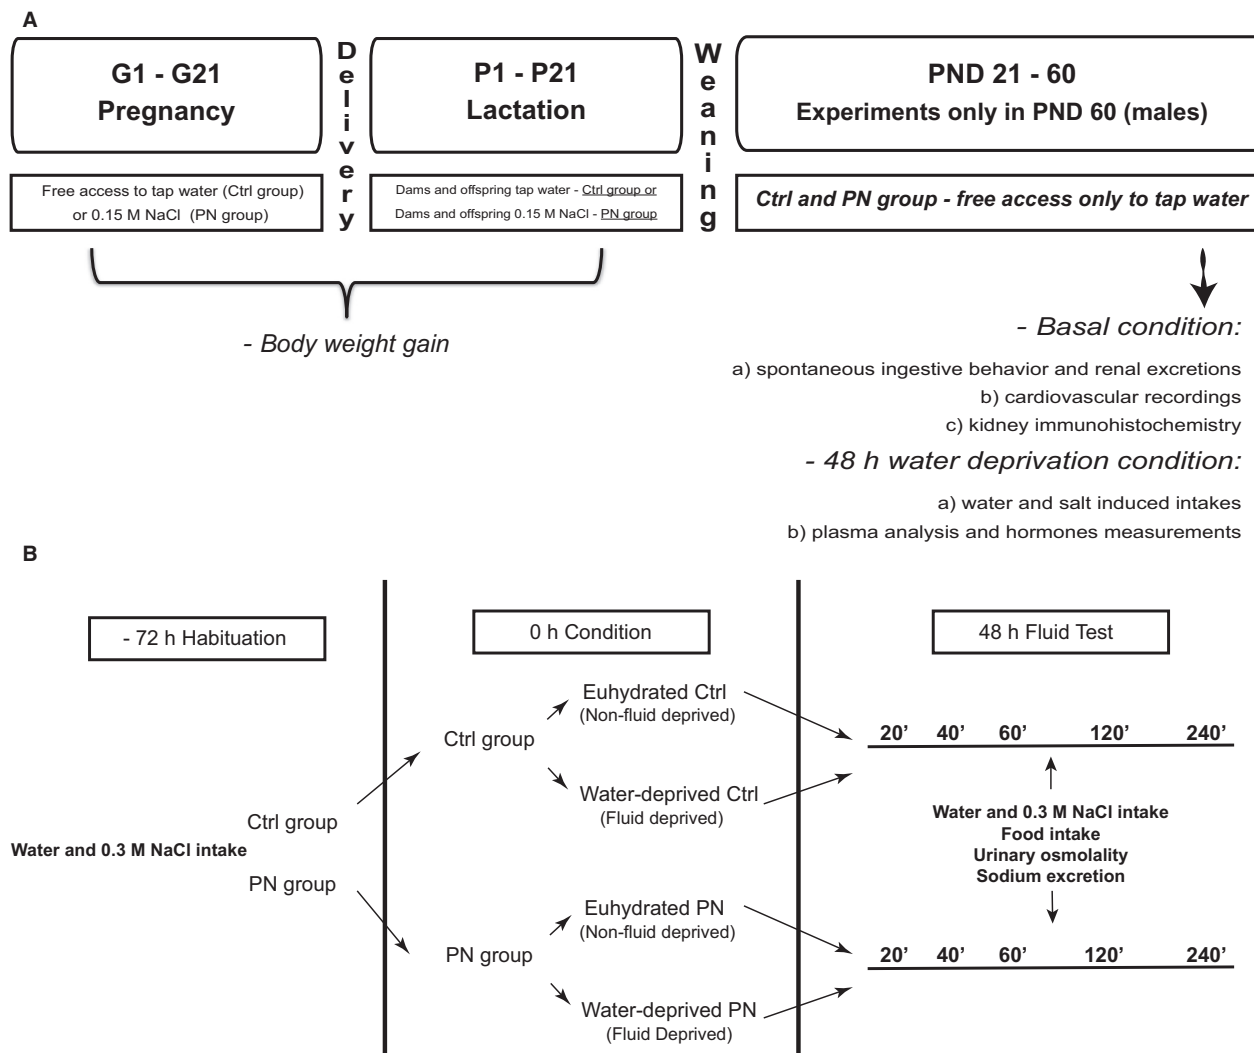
A

G1 - G21
Pregnancy

Delivery

P1 - P21
Lactation

Weaning

PND 21 - 60
Experiments only in PND 60 (males)

Free access to tap water (Ctrl group) or 0.15 M NaCl (PN group)

Dams and offspring tap water - Ctrl group or Dams and offspring 0.15 M NaCl - PN group

Ctrl and PN group - free access only to tap water

- Body weight gain

- Basal condition:

a) spontaneous ingestive behavior and renal excretions
b) cardiovascular recordings
c) kidney immunohistochemistry

- 48 h water deprivation condition:

a) water and salt induced intakes
b) plasma analysis and hormones measurements

B

- 72 h Habituation

0 h Condition

48 h Fluid Test

Ctrl group
Water and 0.3 M NaCl intake
PN group

Ctrl group

Euhydrated Ctrl
(Non-fluid deprived)

Water-deprived Ctrl
(Fluid deprived)

PN group

Euhydrated PN
(Non-fluid deprived)

Water-deprived PN
(Fluid Deprived)

20' 40' 60' 120' 240'

Water and 0.3 M NaCl intake
Food intake
Urinary osmolality
Sodium excretion

20' 40' 60' 120' 240'